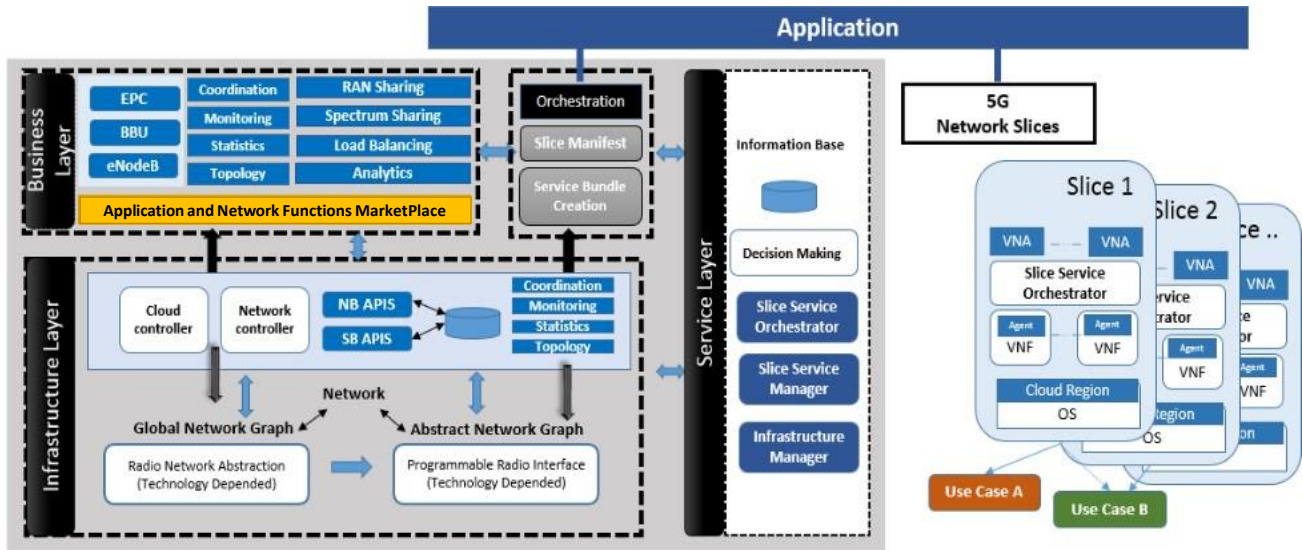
Application

Business Layer

EPC
BBU
eNodeB

Coordination
Monitoring
Statistics
Topology

RAN Sharing
Spectrum Sharing
Load Balancing
Analytics

Application and Network Functions MarketPlace

Orchestration
Slice Manifest
Service Bundle Creation

Service Layer

Information Base

Decision Making

Slice Service Orchestrator

Slice Service Manager

Infrastructure Manager

Infrastructure Layer

Cloud controller
Network controller
NB APIS
SB APIS

Coordination
Monitoring
Statistics
Topology

Network
Global Network Graph
Abstract Network Graph

Radio Network Abstraction (Technology Depended)
Programmable Radio Interface (Technology Depended)

5G
Network Slices

Slice 1
Slice 2
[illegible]ce ..

VNA
VNA
VNA
VNA

Slice Service Orchestrator
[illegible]rvice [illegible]trator
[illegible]e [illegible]r

Agent
VNF
Agent
VNF
Agent
VNF
Agent
VNF

Cloud Region
OS
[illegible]egion
OS
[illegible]on

Use Case A
Use Case B